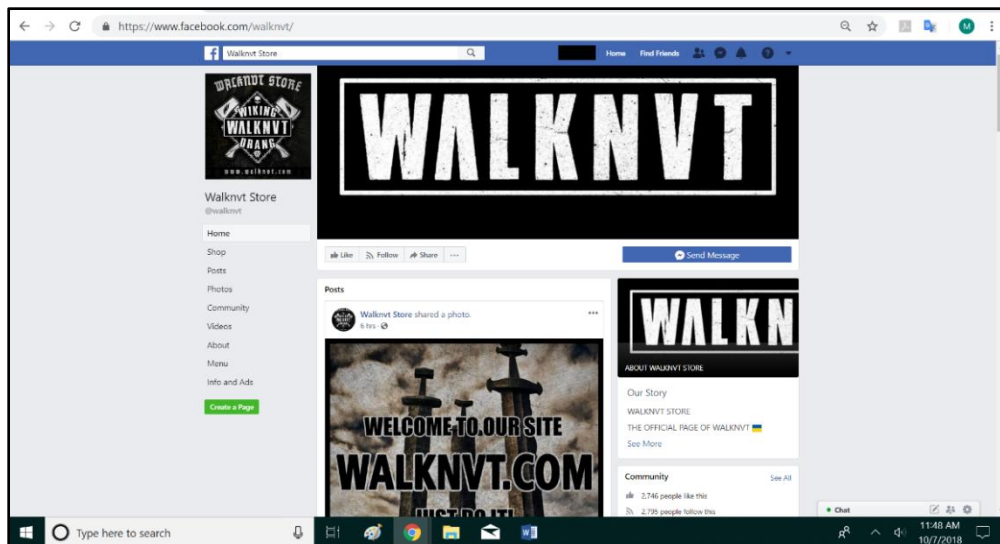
https://www.facebook.com/walknvt/

Walknvt Store

Home Find Friends

WALKNVT STORE
VIKING
WALKNVT
BRAND
www.walknvt.com

WALKNVT

Walknvt Store
@walknvt

Home
Shop
Posts
Photos
Community
Videos
About
Menu
Info and Ads

Create a Page

Like Follow Share ···

Send Message

Posts

Walknvt Store shared a photo.
6 hrs ·

WELCOME TO OUR SITE
WALKNVT.COM
JUST DO IT!

WALKN
ABOUT WALKNVT STORE

Our Story
WALKNVT STORE
THE OFFICIAL PAGE OF WALKNVT
See More

Community
See All
2,746 people like this
2,795 people follow this

Chat

Type here to search

11:48 AM
10/7/2018